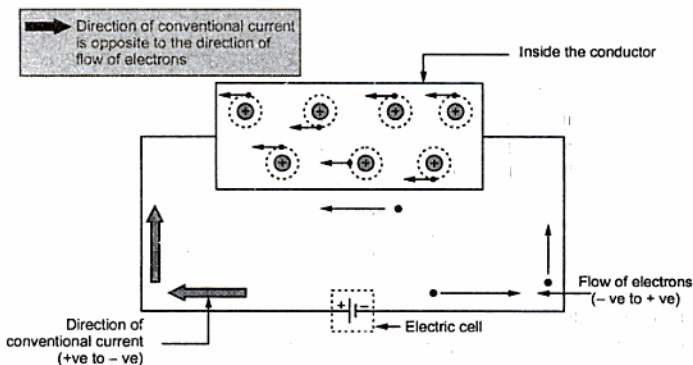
Direction of conventional current is opposite to the direction of flow of electrons

Inside the conductor

Flow of electrons (– ve to + ve)

Direction of conventional current (+ve to – ve)

Electric cell

+ –